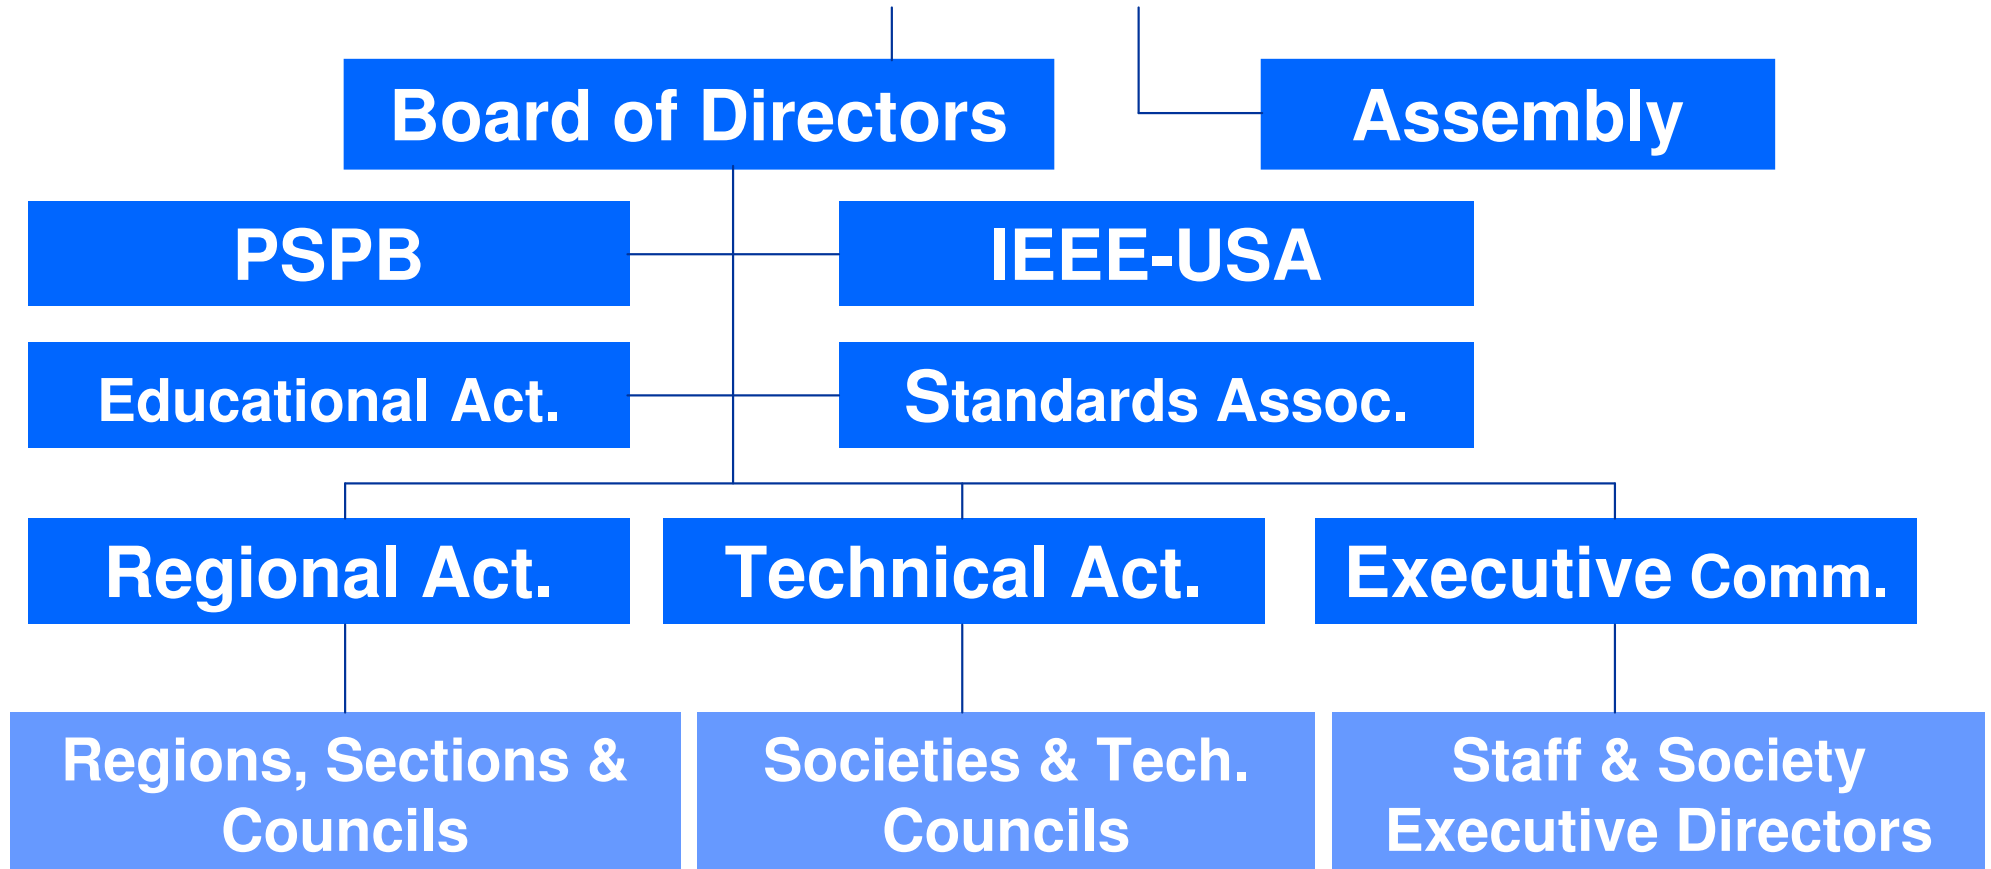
Board of Directors

Assembly

PSPB

IEEE-USA

Educational Act.

Standards Assoc.

Regional Act.

Technical Act.

Executive Comm.

Regions, Sections & Councils

Societies & Tech. Councils

Staff & Society Executive Directors